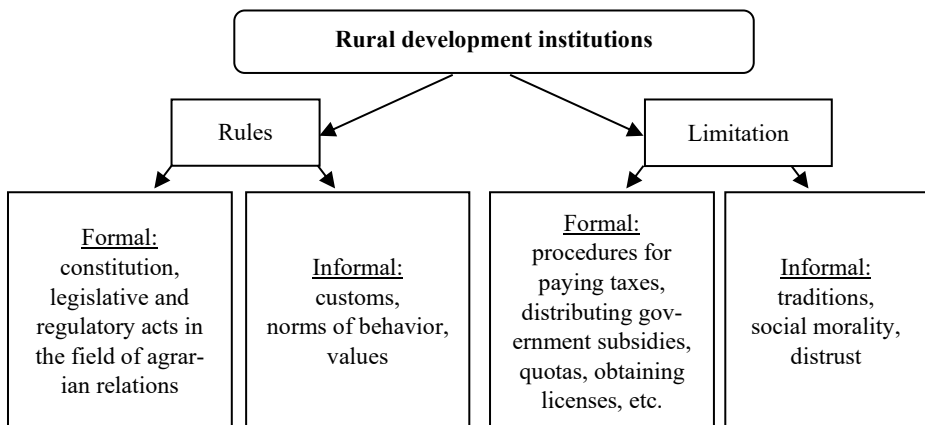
Rural development institutions

Rules

Limitation

Formal:
constitution, legislative and regulatory acts in the field of agrarian relations

Informal:
customs, norms of behavior, values

Formal:
procedures for paying taxes, distributing government subsidies, quotas, obtaining licenses, etc.

Informal:
traditions, social morality, distrust